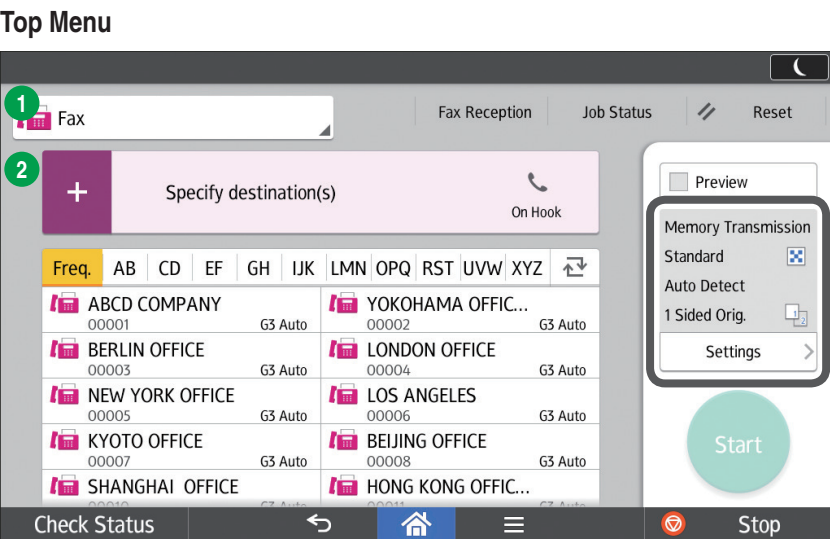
Top Menu

1 Fax

Fax Reception | Job Status | Reset

2 + Specify destination(s) On Hook

Preview

Memory Transmission
Standard
Auto Detect
1 Sided Orig.
Settings

Freq. AB CD EF GH IJK LMN OPQ RST UVW XYZ

| | |
|---|---|
| ABCD COMPANY 00001 G3 Auto | YOKOHAMA OFFIC... 00002 G3 Auto |
| BERLIN OFFICE 00003 G3 Auto | LONDON OFFICE 00004 G3 Auto |
| NEW YORK OFFICE 00005 G3 Auto | LOS ANGELES 00006 G3 Auto |
| KYOTO OFFICE 00007 G3 Auto | BEIJING OFFICE 00008 G3 Auto |
| SHANGHAI OFFICE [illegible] | HONG KONG OFFIC... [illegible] |

Start

Check Status | Stop